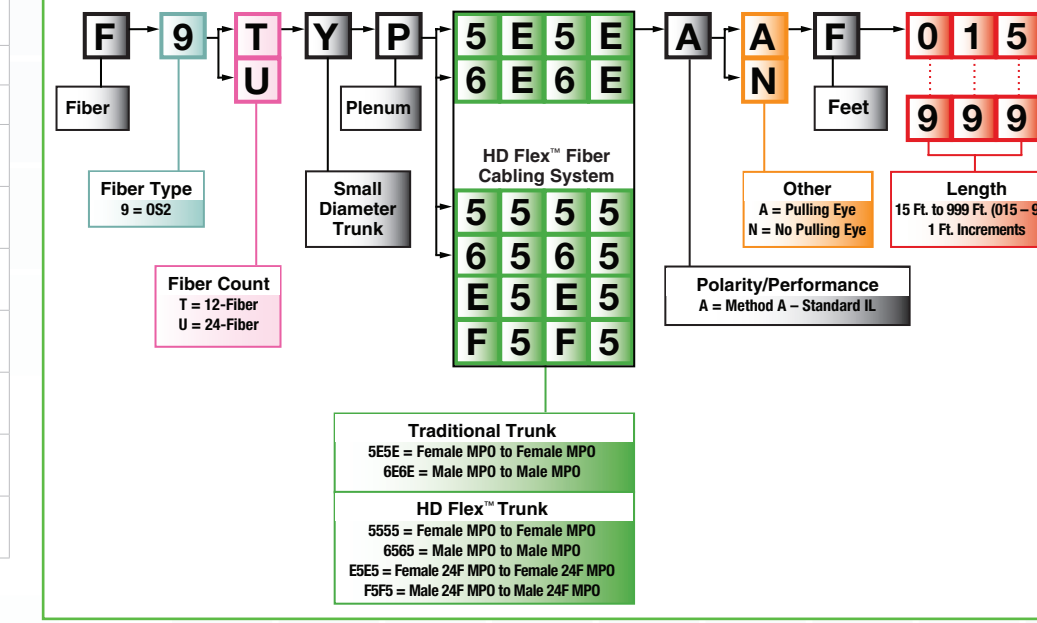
F 9 T U Y P 5 E 5 E 6 E 6 E A A N F 0 1 5 9 9 9

Fiber

Fiber Type
9 = OS2

Fiber Count
T = 12-Fiber
U = 24-Fiber

Small Diameter Trunk

Plenum

HD Flex™ Fiber Cabling System

5 5 5 5
6 5 6 5
E 5 E 5
F 5 F 5

Traditional Trunk
5E5E = Female MPO to Female MPO
6E6E = Male MPO to Male MPO

HD Flex™ Trunk
5555 = Female MPO to Female MPO
6565 = Male MPO to Male MPO
E5E5 = Female 24F MPO to Female 24F MPO
F5F5 = Male 24F MPO to Male 24F MPO

Polarity/Performance
A = Method A – Standard IL

Other
A = Pulling Eye
N = No Pulling Eye

Feet

Length
15 Ft. to 999 Ft. (015 – 9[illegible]
1 Ft. Increments